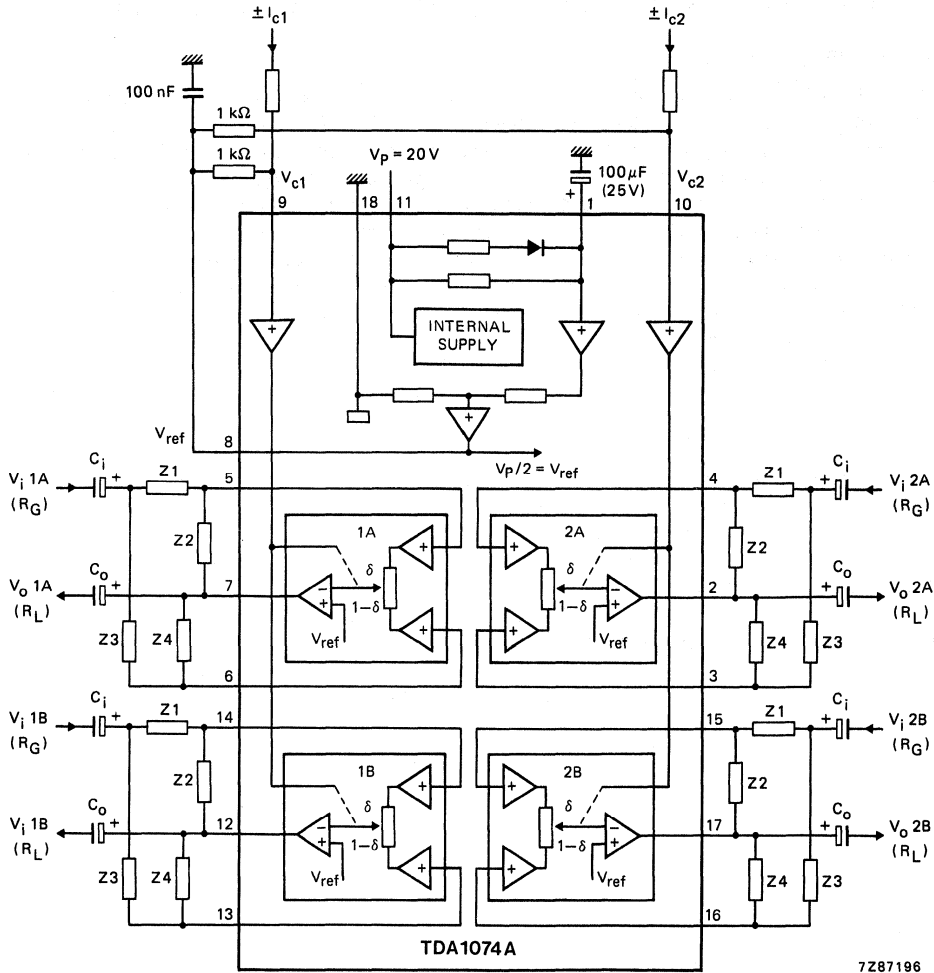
$\pm I_{c1}$

$\pm I_{c2}$

100 nF

1 kΩ

1 kΩ

$V_{c1}$

$V_P = 20 V$

100 µF (25V)

$V_{c2}$

9

18

11

+

1

10

INTERNAL SUPPLY

$V_{ref}$

8

$V_P/2 = V_{ref}$

$V_i$ 1A ($R_G$)

$C_i$

Z1

5

Z2

$V_o$ 1A ($R_L$)

$C_o$

7

Z3

Z4

6

1A

δ

1−δ

$V_{ref}$

2A

δ

1−δ

$V_{ref}$

4

Z1

$C_i$

$V_i$ 2A ($R_G$)

Z2

2

$C_o$

$V_o$ 2A ($R_L$)

Z4

Z3

3

$V_i$ 1B ($R_G$)

$C_i$

Z1

14

Z2

$V_i$ 1B ($R_L$)

$C_o$

12

Z3

Z4

13

1B

δ

1−δ

$V_{ref}$

2B

δ

1−δ

$V_{ref}$

15

Z1

$C_i$

$V_i$ 2B ($R_G$)

Z2

17

$C_o$

$V_o$ 2B ($R_L$)

Z4

Z3

16

TDA1074A

7Z87196